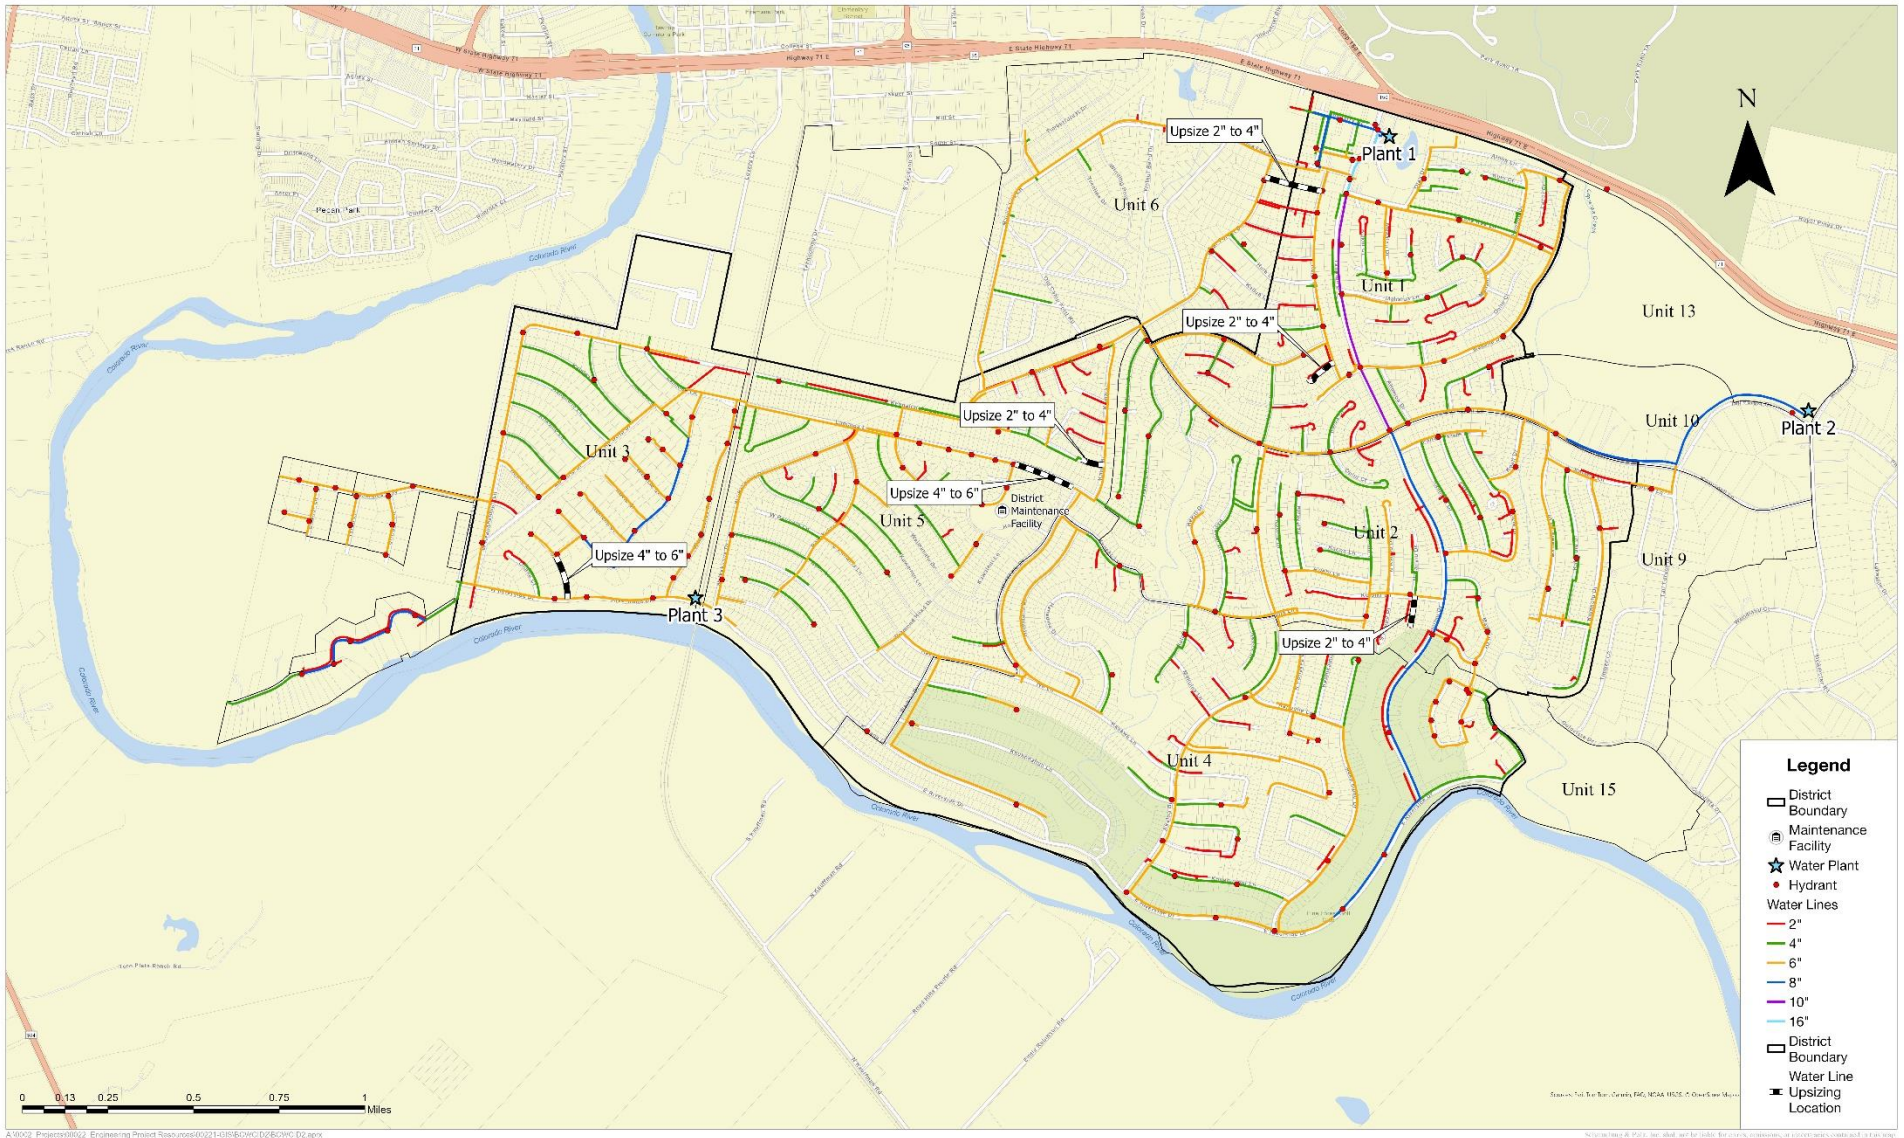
Upsize 2" to 4"

Plant 1

N

Unit 6

Unit 1

Unit 13

Upsize 2" to 4"

Upsize 2" to 4"

Unit 10

Plant 2

Unit 3

Upsize 4" to 6"

District Maintenance Facility

Unit 5

Unit 2

Unit 9

Upsize 4" to 6"

Plant 3

Upsize 2" to 4"

Unit 4

Unit 15

Pecan Park

Colorado River

Legend
District Boundary
Maintenance Facility
Water Plant
Hydrant
Water Lines
2"
4"
6"
8"
10"
16"
District Boundary
Water Line Upsizing Location

0 0.13 0.25 0.5 0.75 1 Miles